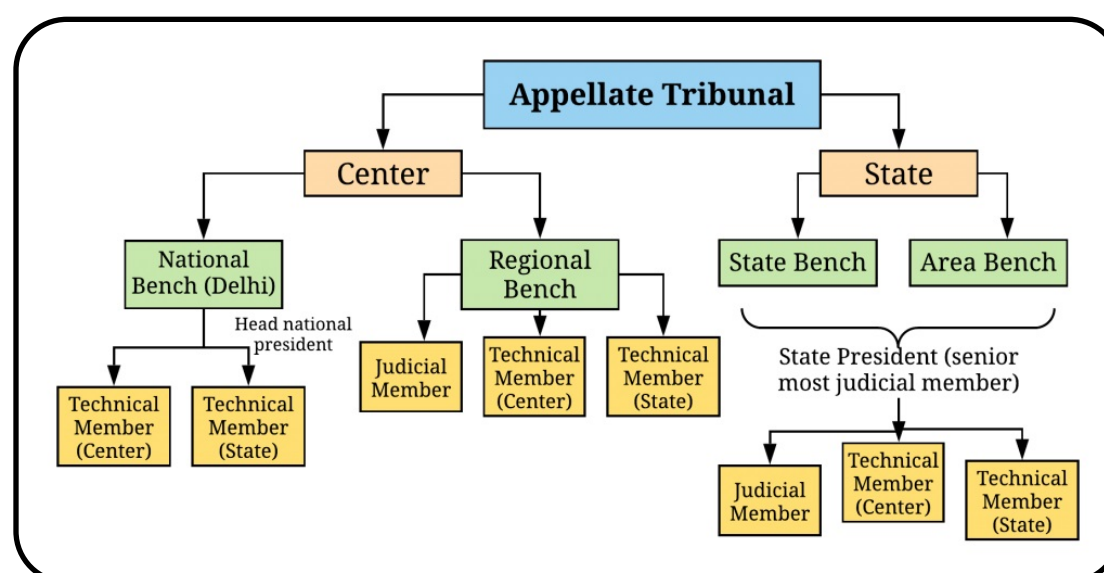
Appellate Tribunal

Center

State

National Bench (Delhi)

Head national president

Technical Member (Center)

Technical Member (State)

Regional Bench

Judicial Member

Technical Member (Center)

Technical Member (State)

State Bench

Area Bench

State President (senior most judicial member)

Judicial Member

Technical Member (Center)

Technical Member (State)